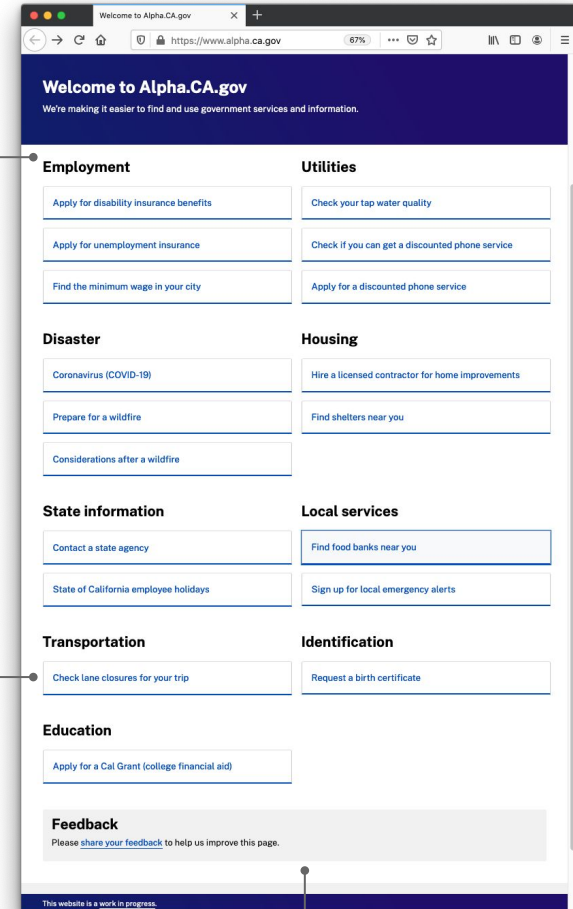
Welcome to Alpha.CA.gov

https://www.alpha.ca.gov

67%

Welcome to Alpha.CA.gov

We're making it easier to find and use government services and information.

Employment

Apply for disability insurance benefits

Apply for unemployment insurance

Find the minimum wage in your city

Utilities

Check your tap water quality

Check if you can get a discounted phone service

Apply for a discounted phone service

Disaster

Coronavirus (COVID-19)

Prepare for a wildfire

Considerations after a wildfire

Housing

Hire a licensed contractor for home improvements

Find shelters near you

State information

Contact a state agency

State of California employee holidays

Local services

Find food banks near you

Sign up for local emergency alerts

Transportation

Check lane closures for your trip

Identification

Request a birth certificate

Education

Apply for a Cal Grant (college financial aid)

Feedback

Please share your feedback to help us improve this page.

This website is a work in progress.